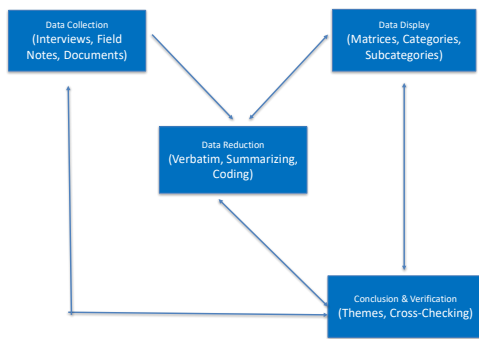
Data Collection
(Interviews, Field Notes, Documents)

Data Display
(Matrices, Categories, Subcategories)

Data Reduction
(Verbatim, Summarizing, Coding)

Conclusion & Verification
(Themes, Cross-Checking)